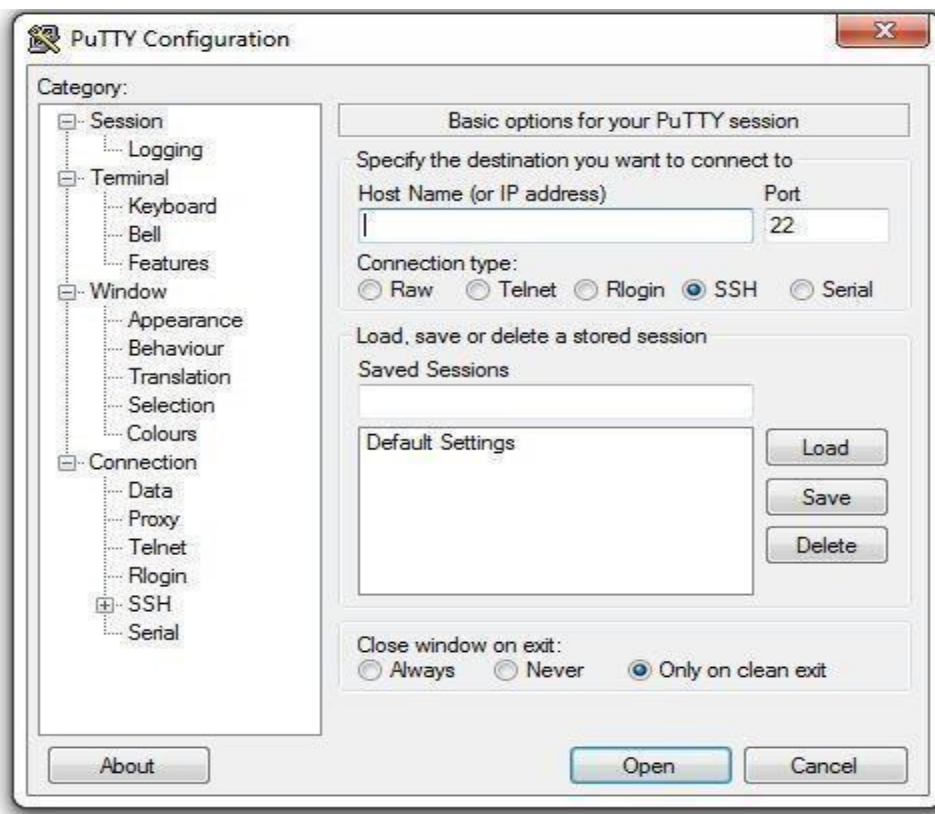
PuTTY Configuration

Category:

Session
Logging
Terminal
Keyboard
Bell
Features
Window
Appearance
Behaviour
Translation
Selection
Colours
Connection
Data
Proxy
Telnet
Rlogin
SSH
Serial

Basic options for your PuTTY session

Specify the destination you want to connect to
Host Name (or IP address)
Port
22

Connection type:
Raw Telnet Rlogin SSH Serial

Load, save or delete a stored session
Saved Sessions

Default Settings

Load
Save
Delete

Close window on exit:
Always Never Only on clean exit

About
Open
Cancel